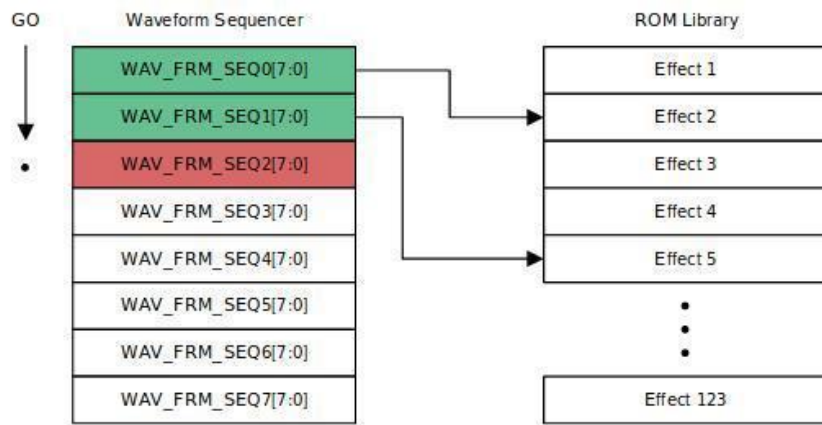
GO

Waveform Sequencer

| WAV_FRM_SEQ0[7:0] |
|---|
| WAV_FRM_SEQ1[7:0] |
| WAV_FRM_SEQ2[7:0] |
| WAV_FRM_SEQ3[7:0] |
| WAV_FRM_SEQ4[7:0] |
| WAV_FRM_SEQ5[7:0] |
| WAV_FRM_SEQ6[7:0] |
| WAV_FRM_SEQ7[7:0] |

ROM Library

| Effect 1 |
|---|
| Effect 2 |
| Effect 3 |
| Effect 4 |
| Effect 5 |
| ⋮ |
| Effect 123 |